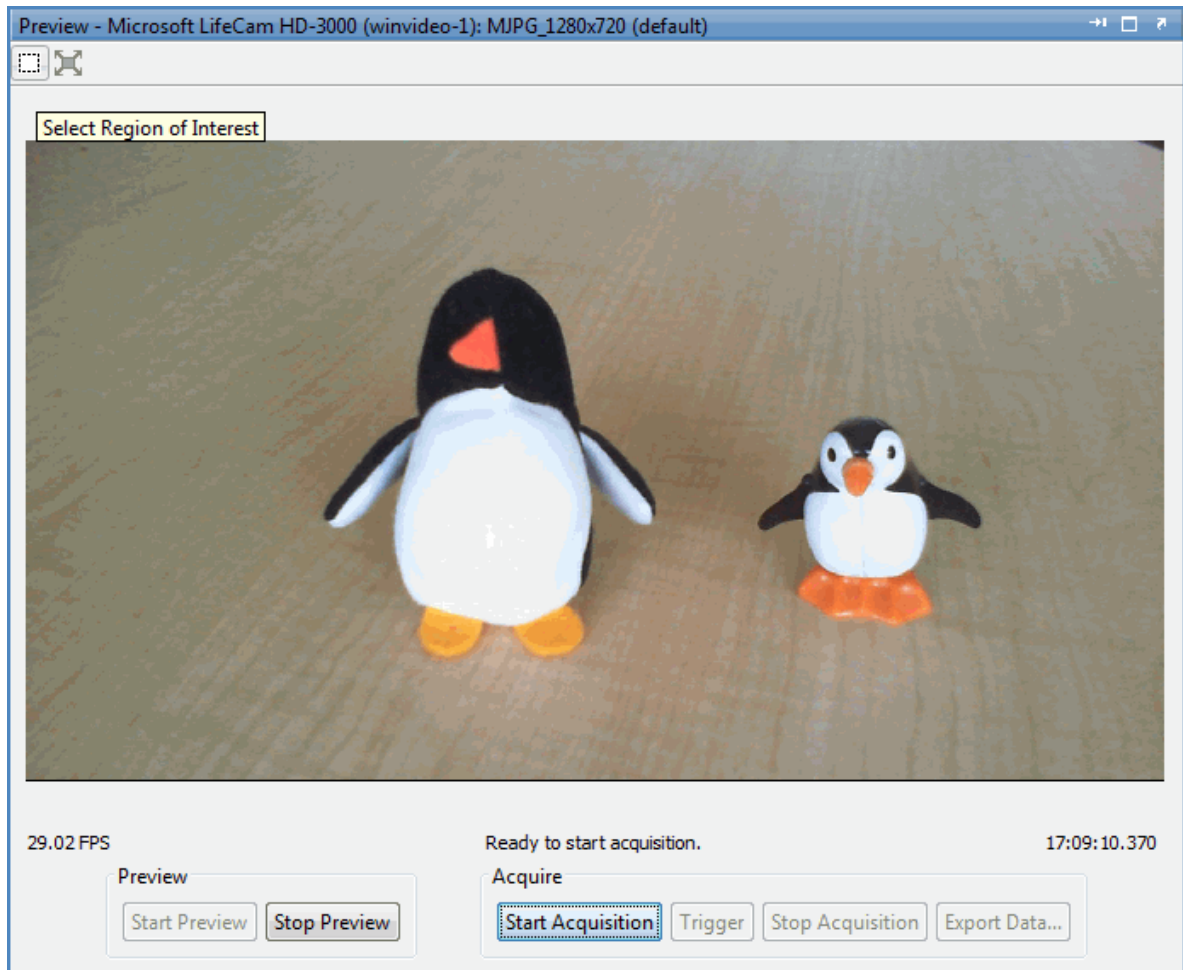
Preview - Microsoft LifeCam HD-3000 (winvideo-1): MJPG_1280x720 (default)

Select Region of Interest

29.02 FPS

Ready to start acquisition.

17:09:10.370

Preview

Start Preview

Stop Preview

Acquire

Start Acquisition

Trigger

Stop Acquisition

Export Data...